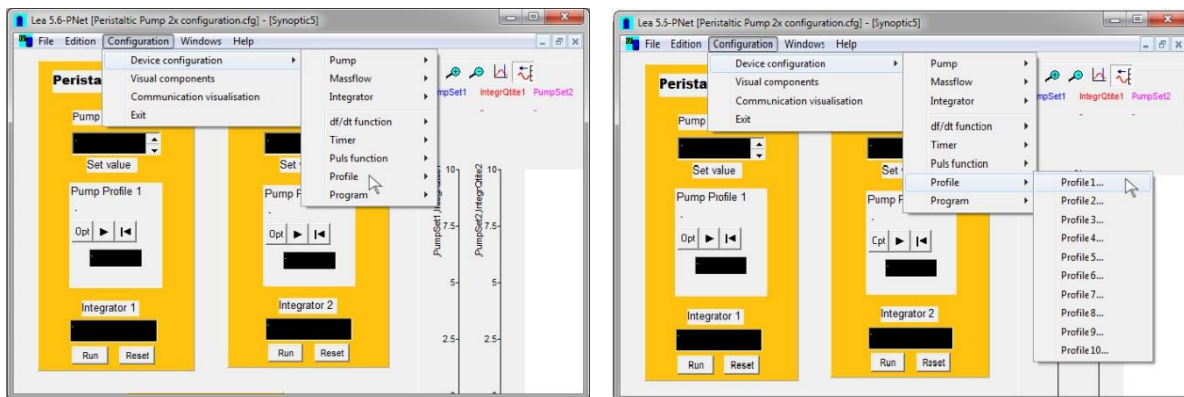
Lea 5.6-PNet [Peristaltic Pump 2x configuration.cfg] - [Synoptic5]

File Edition Configuration Windows Help

Device configuration
Visual components
Communication visualisation
Exit

Pump
Massflow
Integrator
df/dt function
Timer
Puls function
Profile
Program

Perista
Pump
Set value
Pump Profile 1
.
Opt
Integrator 1
Run Reset

Set v
Pump P
.
Opt
Integrator 2
Run Reset

PumpSet1 IntegrQtite1 PumpSet2
-
10 10
PumpSet1 IntegrQtite1
PumpSet2 IntegrQtite2
7.5 7.5
5 5
2.5 2.5

Lea 5.6-PNet [Peristaltic Pump 2x configuration.cfg] - [Synoptic5]

File Edition Configuration Windows Help

Device configuration
Visual components
Communication visualisation
Exit

Pump
Massflow
Integrator
df/dt function
Timer
Puls function
Profile
Program

Profile 1...
Profile 2...
Profile 3...
Profile 4...
Profile 5...
Profile 6...
Profile 7...
Profile 8...
Profile 9...
Profile 10...

Perista
Pump
Set value
Pump Profile 1
.
Opt
Integrator 1
Run Reset

Set v
Pump P
.
Cpt
Integrator 2
Run Reset

mpSet1 IntegrQtite1 PumpSet2
-